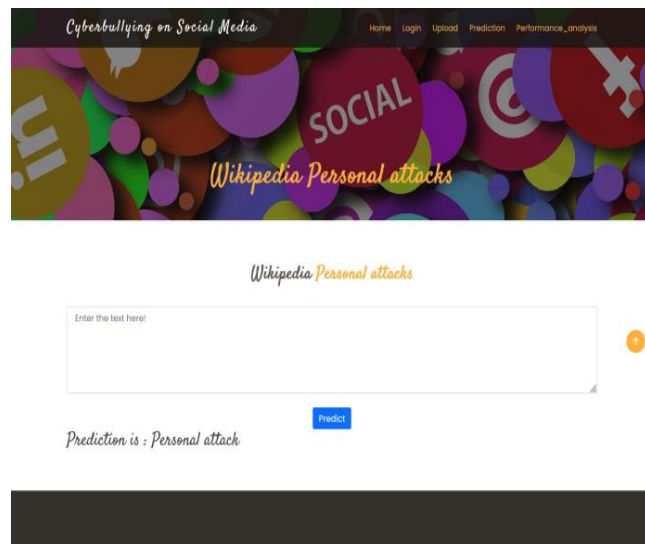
Cyberbullying on Social Media

Home Login Upload Prediction Performance_analysis

SOCIAL

Wikipedia Personal attacks

Wikipedia Personal attacks

Enter the text here!

Predict

Prediction is : Personal attach